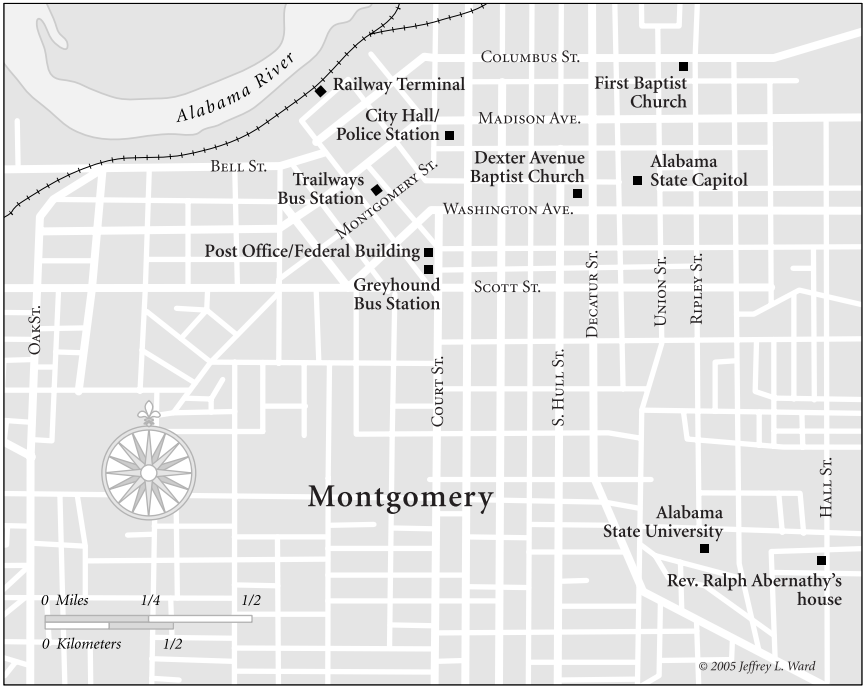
Alabama River

Railway Terminal

Columbus St.

First Baptist Church

City Hall/ Police Station

Madison Ave.

Bell St.

Dexter Avenue Baptist Church

Alabama State Capitol

Trailways Bus Station

Montgomery St.

Washington Ave.

Post Office/Federal Building

Greyhound Bus Station

Scott St.

Decatur St.

Union St.

Ripley St.

Oak St.

Court St.

S. Hull St.

Montgomery

Alabama State University

Hall St.

Rev. Ralph Abernathy's house

0 Miles 1/4 1/2

0 Kilometers 1/2

© 2005 Jeffrey L. Ward